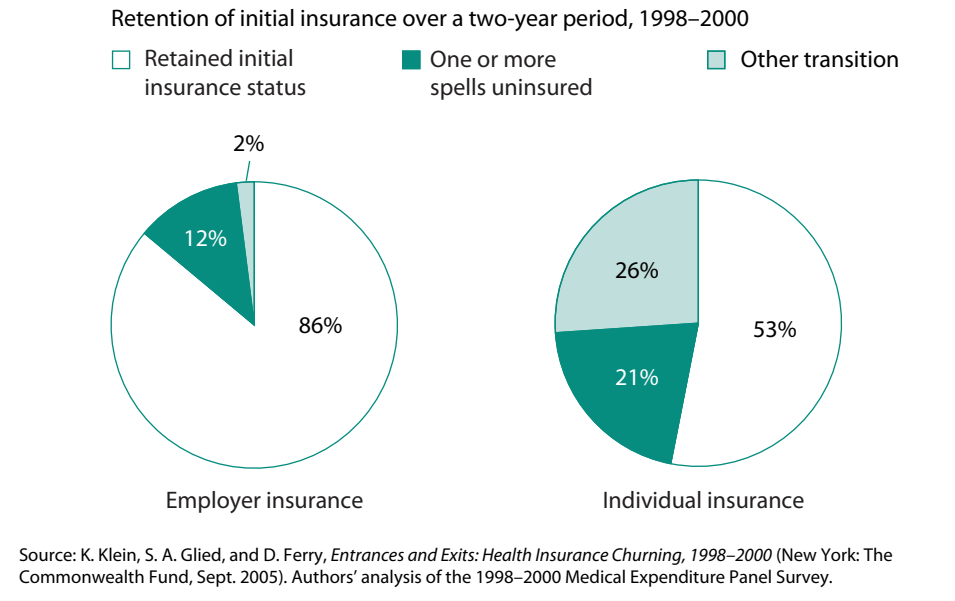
Retention of initial insurance over a two-year period, 1998–2000

Retained initial insurance status

One or more spells uninsured

Other transition

2%

12%

86%

26%

53%

21%

Employer insurance

Individual insurance

Source: K. Klein, S. A. Glied, and D. Ferry, *Entrances and Exits: Health Insurance Churning, 1998–2000* (New York: The Commonwealth Fund, Sept. 2005). Authors' analysis of the 1998–2000 Medical Expenditure Panel Survey.